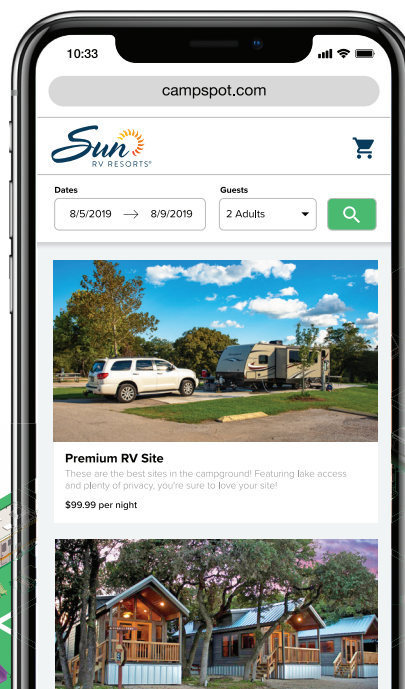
10:33

campspot.com

Sun RV RESORTS®

Dates
8/5/2019 → 8/9/2019

Guests
2 Adults

Premium RV Site
These are the best sites in the campground! Featuring lake access and plenty of privacy, you're sure to love your site!
$99.99 per night